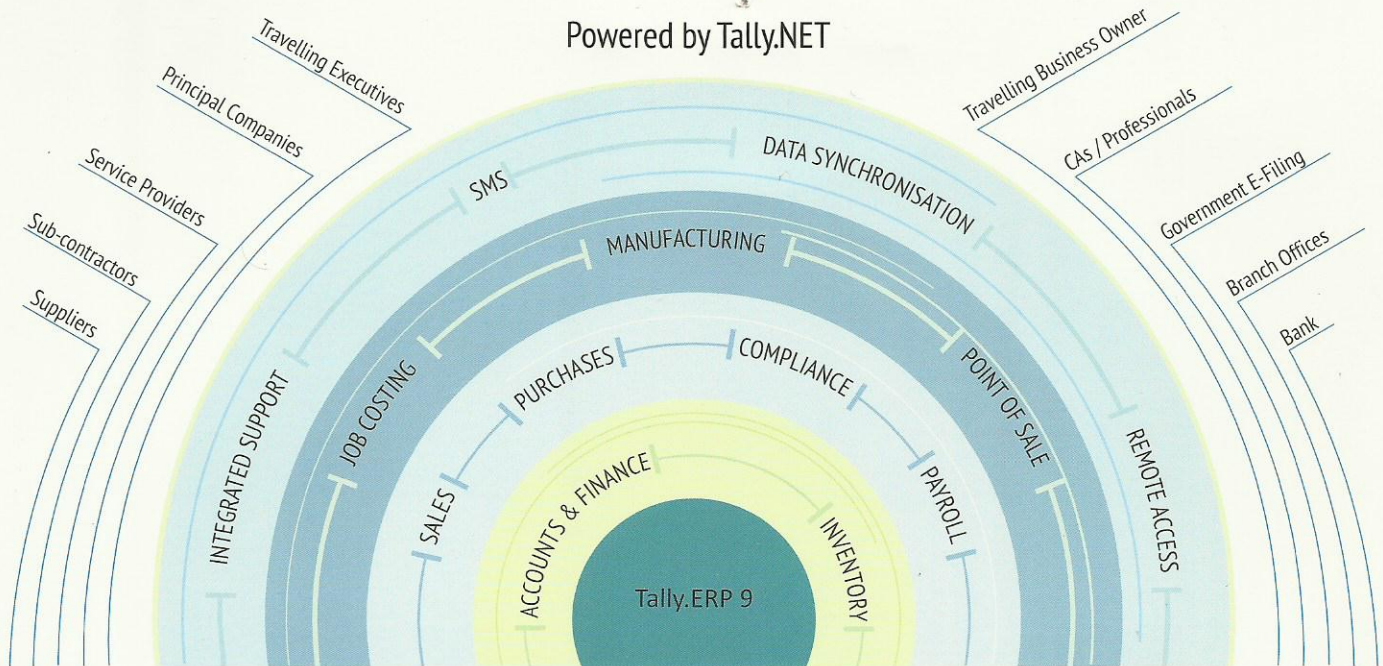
Powered by Tally.NET

Travelling Executives
Principal Companies
Service Providers
Sub-contractors
Suppliers

Travelling Business Owner
CAs / Professionals
Government E-Filing
Branch Offices
Bank

SMS
DATA SYNCHRONISATION
INTEGRATED SUPPORT
REMOTE ACCESS
MANUFACTURING
JOB COSTING
POINT OF SALE
PURCHASES
COMPLIANCE
SALES
PAYROLL
ACCOUNTS & FINANCE
INVENTORY
Tally.ERP 9